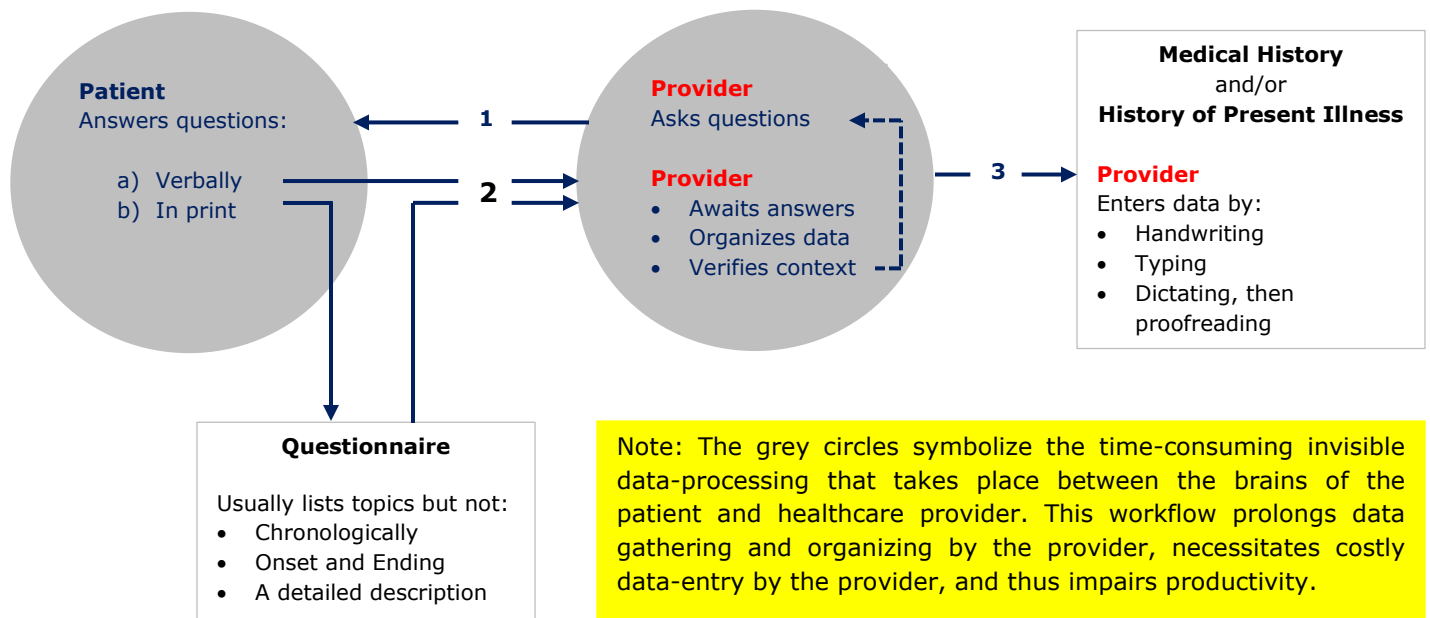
Patient
Answers questions:

a) Verbally
b) In print

1

2

Provider
Asks questions

Provider
- Awaits answers
- Organizes data
- Verifies context

3

Medical History
and/or
History of Present Illness

Provider
Enters data by:
- Handwriting
- Typing
- Dictating, then proofreading

Questionnaire

Usually lists topics but not:
- Chronologically
- Onset and Ending
- A detailed description

Note: The grey circles symbolize the time-consuming invisible data-processing that takes place between the brains of the patient and healthcare provider. This workflow prolongs data gathering and organizing by the provider, necessitates costly data-entry by the provider, and thus impairs productivity.